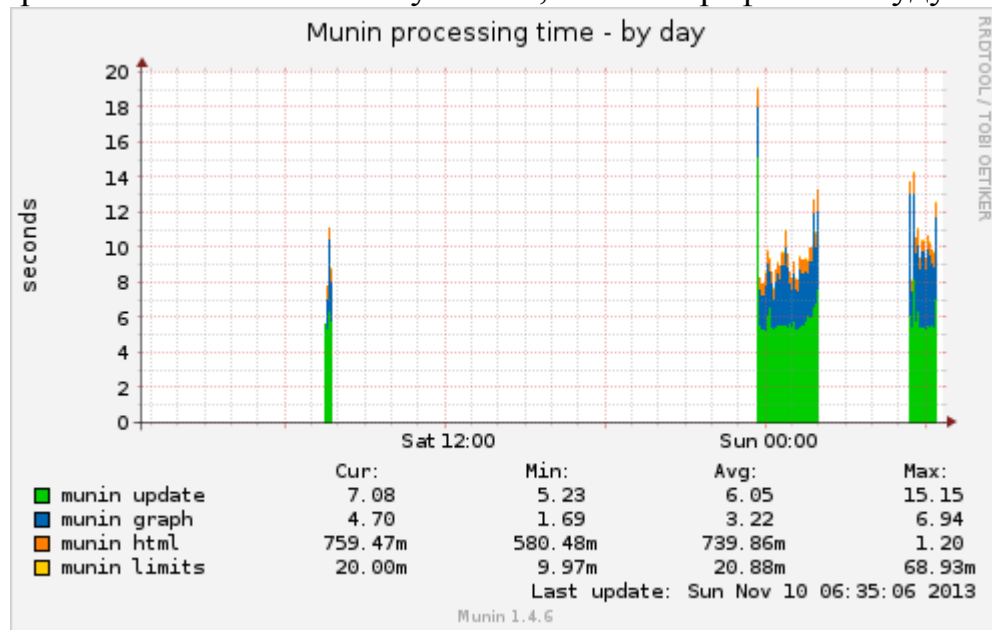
Munin processing time - by day

seconds

20
18
16
14
12
10
8
6
4
2
0

Sat 12:00
Sun 00:00

RRDTOOL / TOBI OETIKER

| | Cur: | Min: | Avg: | Max: |
|---|---|---|---|---|
| munin update | 7.08 | 5.23 | 6.05 | 15.15 |
| munin graph | 4.70 | 1.69 | 3.22 | 6.94 |
| munin html | 759.47m | 580.48m | 739.86m | 1.20 |
| munin limits | 20.00m | 9.97m | 20.88m | 68.93m |

Last update: Sun Nov 10 06:35:06 2013

Munin 1.4.6